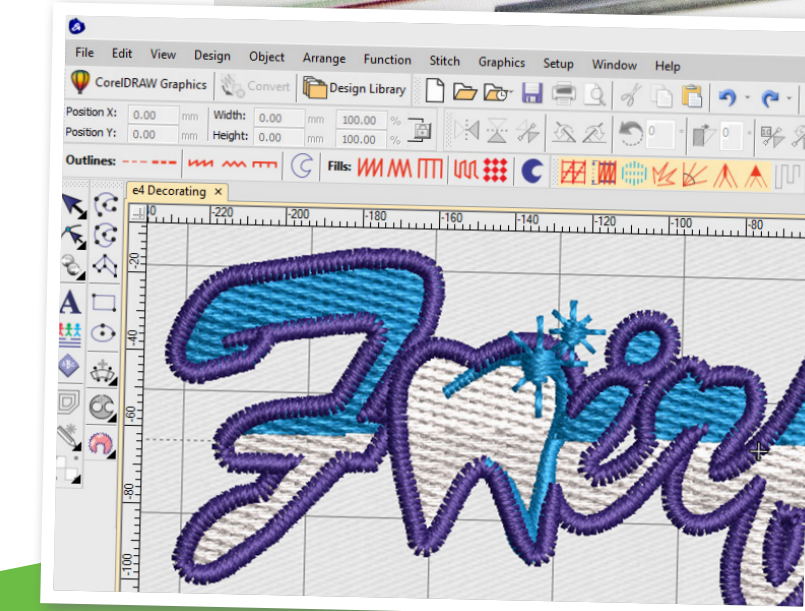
File Edit View Design Object Arrange Function Stitch Graphics Setup Window Help

CorelDRAW Graphics Convert Design Library

Position X: 0.00 mm Width: 0.00 mm 100.00 %
Position Y: 0.00 mm Height: 0.00 mm 100.00 %

Outlines: Fills:

e4 Decorating ×

0 -220 -200 -180 -160 -140 -120 -100 -80

20 40 60 80 100